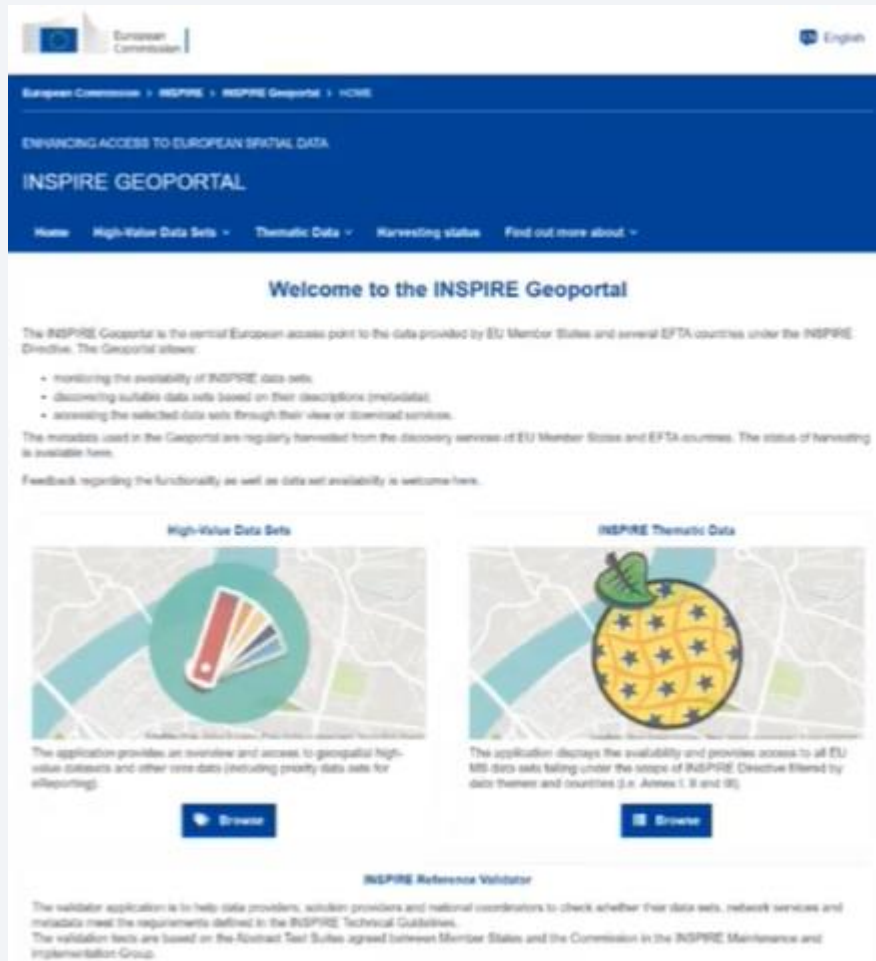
European Commission

EN English

European Commission > INSPIRE > INSPIRE Geoportal > HOME

ENHANCING ACCESS TO EUROPEAN SPATIAL DATA

INSPIRE GEOPORTAL

Home High-Value Data Sets Thematic Data Harvesting status Find out more about

Welcome to the INSPIRE Geoportal

The INSPIRE Geoportal is the central European access point to the data provided by EU Member States and several EFTA countries under the INSPIRE Directive. The Geoportal allows:

- monitoring the availability of INSPIRE data sets;
- discovering suitable data sets based on their descriptions (metadata);
- accessing the selected data sets through their view or download services.

The metadata used in the Geoportal are regularly harvested from the discovery services of EU Member States and EFTA countries. The status of harvesting is available here.

Feedback regarding the functionality as well as data set availability is welcome here.

High-Value Data Sets

The application provides an overview and access to geospatial high-value datasets and other core data (including priority data sets for eReporting).

Browse

INSPIRE Thematic Data

The application displays the availability and provides access to all EU MS data sets falling under the scope of INSPIRE Directive filtered by data themes and countries (i.e. Annex I, II and III).

Browse

INSPIRE Reference Validator

The validator application is to help data providers, solution providers and national coordinators to check whether their data sets, network services and metadata meet the requirements defined in the INSPIRE Technical Guidelines.
The validation tests are based on the Abstract Test Suites agreed between Member States and the Commission in the INSPIRE Maintenance and Implementation Group.